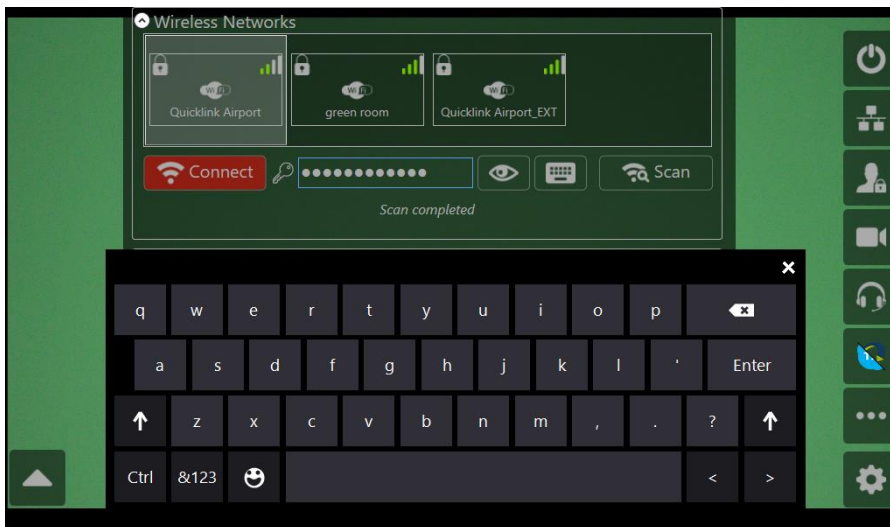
Wireless Networks

Wi Fi
Quicklink Airport

Wi Fi
green room

Wi Fi
Quicklink Airport_EXT

Connect
••••••••••••
Scan

Scan completed

×

q w e r t y u i o p
a s d f g h j k l ' Enter
z x c v b n m , . ?
Ctrl &123 < >